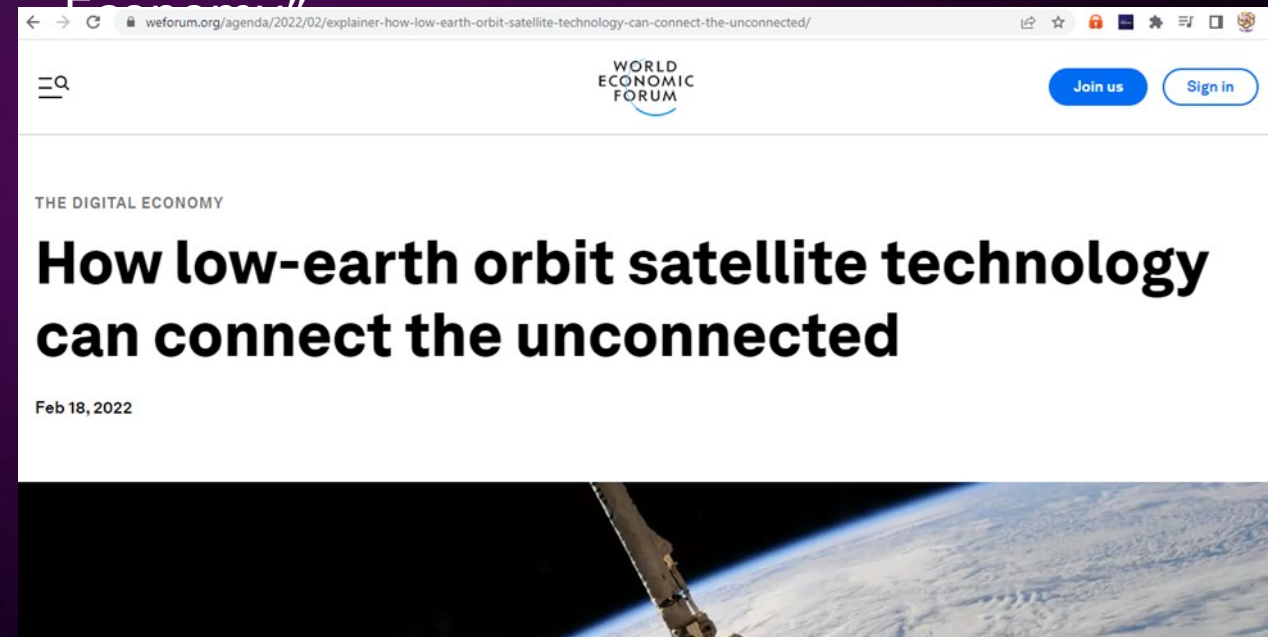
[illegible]

weforum.org/agenda/2022/02/explainer-how-low-earth-orbit-satellite-technology-can-connect-the-unconnected/

WORLD ECONOMIC FORUM

Join us

Sign in

THE DIGITAL ECONOMY

How low-earth orbit satellite technology can connect the unconnected

Feb 18, 2022